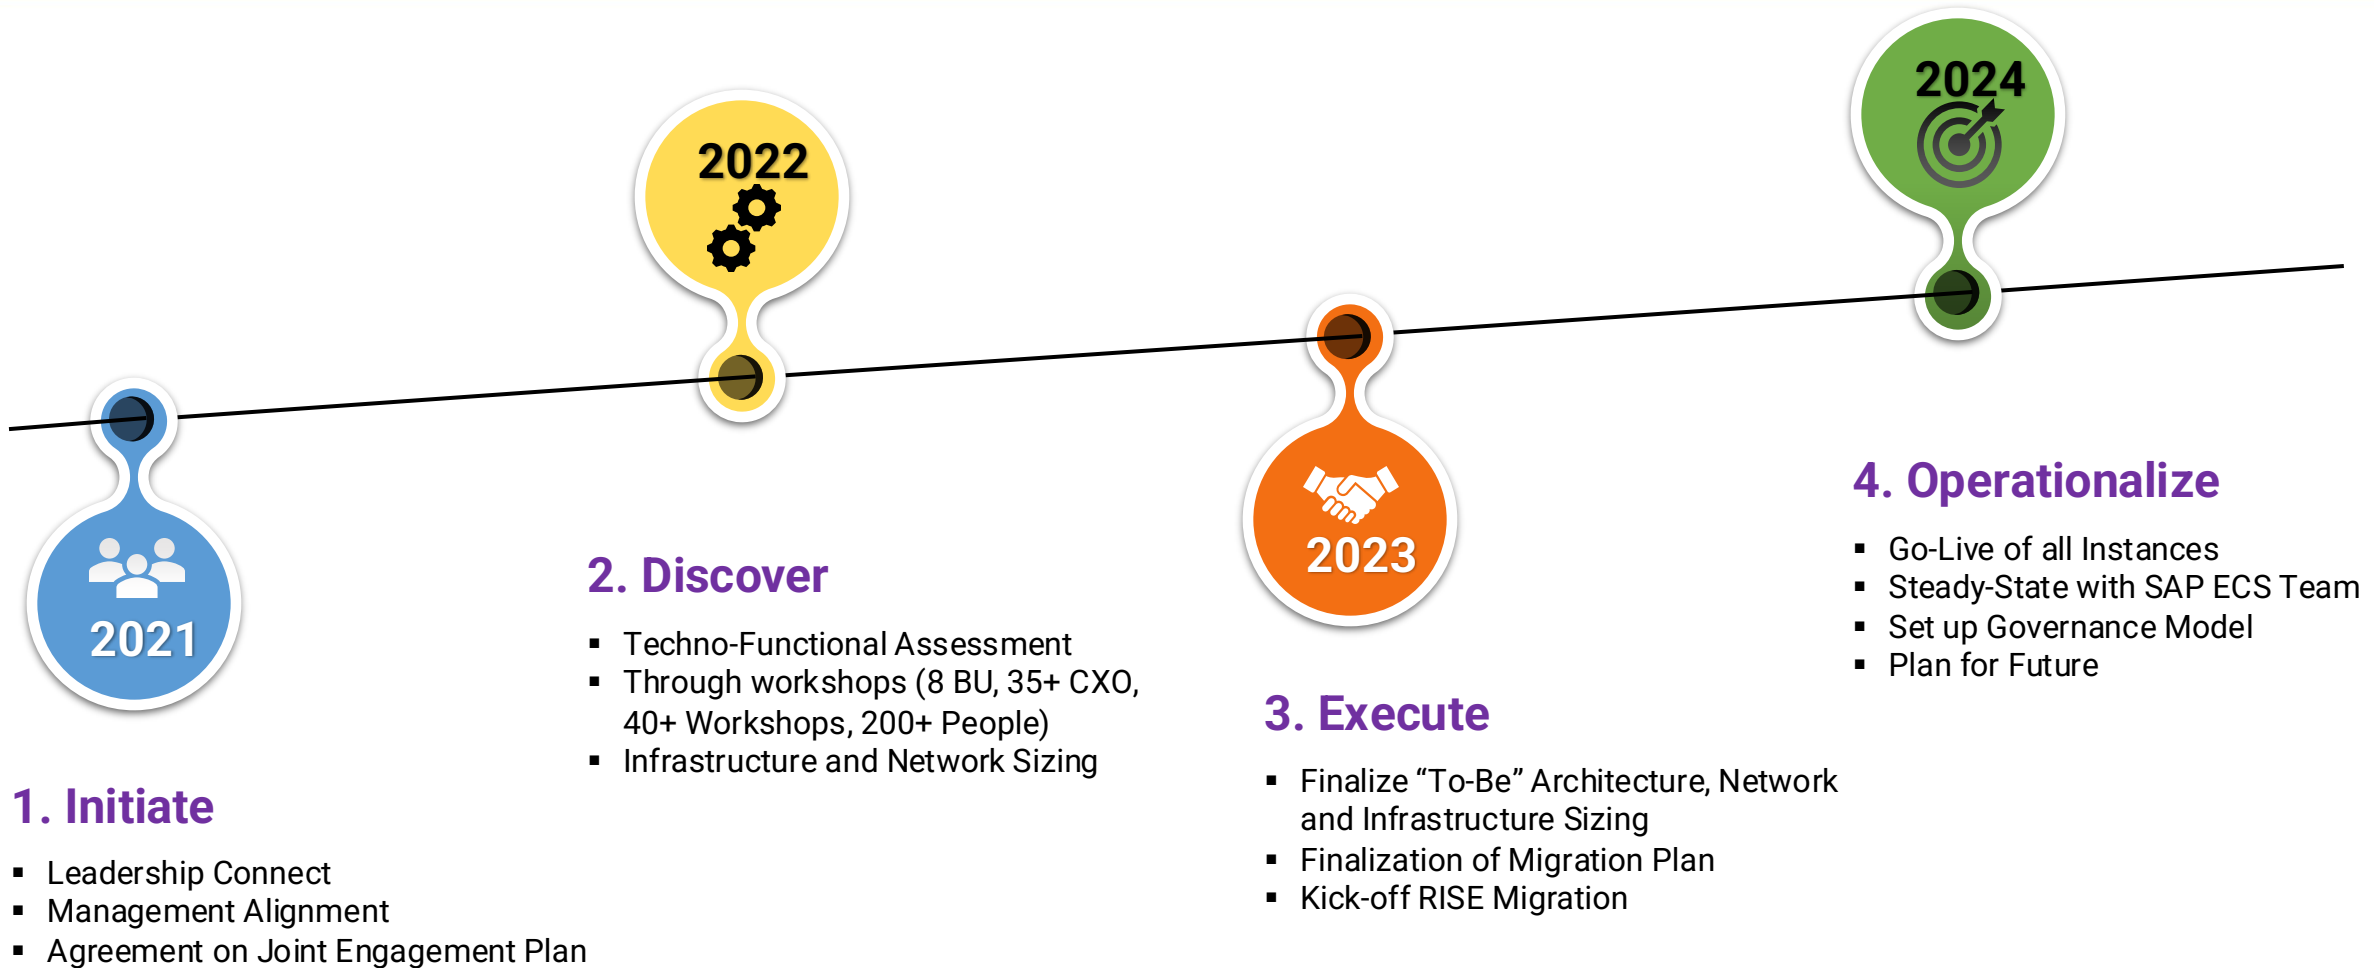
2021

1. Initiate

- Leadership Connect
- Management Alignment
- Agreement on Joint Engagement Plan

2022

2. Discover

- Techno-Functional Assessment
- Through workshops (8 BU, 35+ CXO, 40+ Workshops, 200+ People)
- Infrastructure and Network Sizing

2023

3. Execute

- Finalize “To-Be” Architecture, Network and Infrastructure Sizing
- Finalization of Migration Plan
- Kick-off RISE Migration

2024

4. Operationalize

- Go-Live of all Instances
- Steady-State with SAP ECS Team
- Set up Governance Model
- Plan for Future